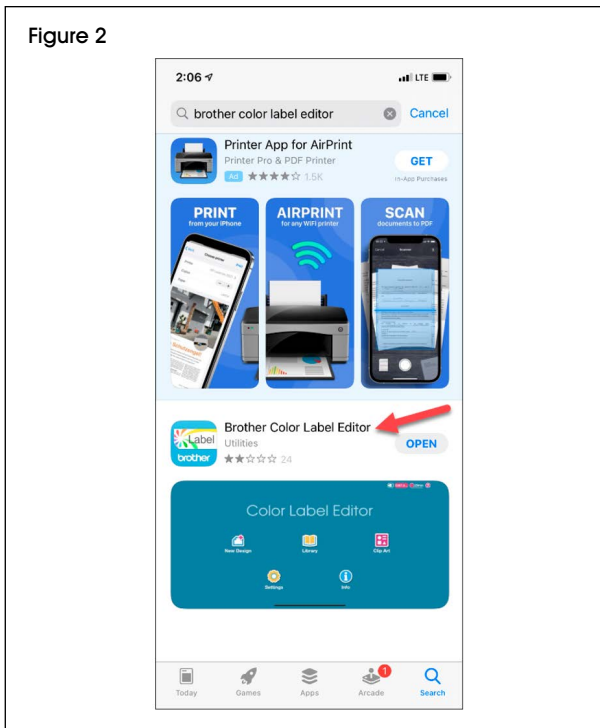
Figure 2

2:06

LTE

brother color label editor

Cancel

Printer App for AirPrint

Printer Pro & PDF Printer

Ad ★★★★☆ 1.5K

GET

In-App Purchases

PRINT
from your iPhone

AIRPRINT
for any WiFi printer

SCAN
documents to PDF

Brother Color Label Editor

Utilities

★★☆☆☆ 24

OPEN

Label

brother

Color Label Editor

New Design

Library

Clip Art

Settings

Info

Today

Games

Apps

1

Arcade

Search